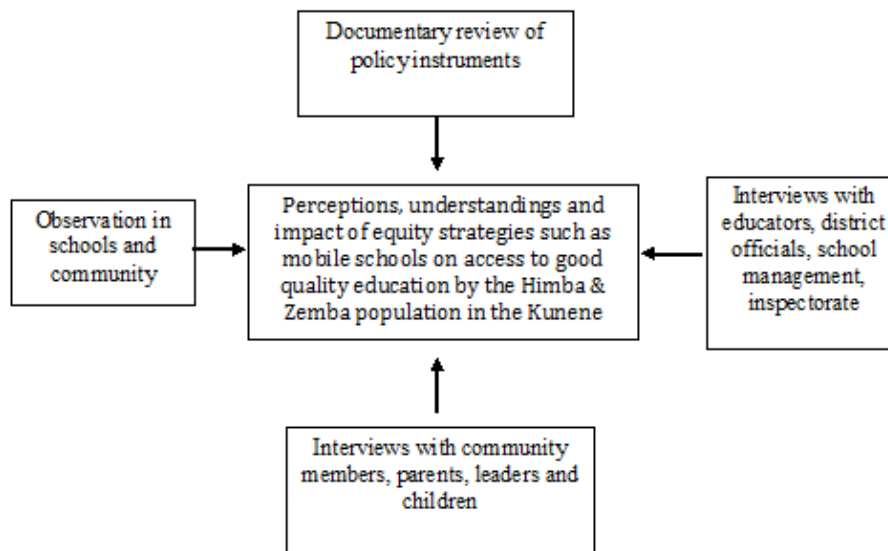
Documentary review of policy instruments

Observation in schools and community

Perceptions, understandings and impact of equity strategies such as mobile schools on access to good quality education by the Himba & Zemba population in the Kunene

Interviews with educators, district officials, school management, inspectorate

Interviews with community members, parents, leaders and children